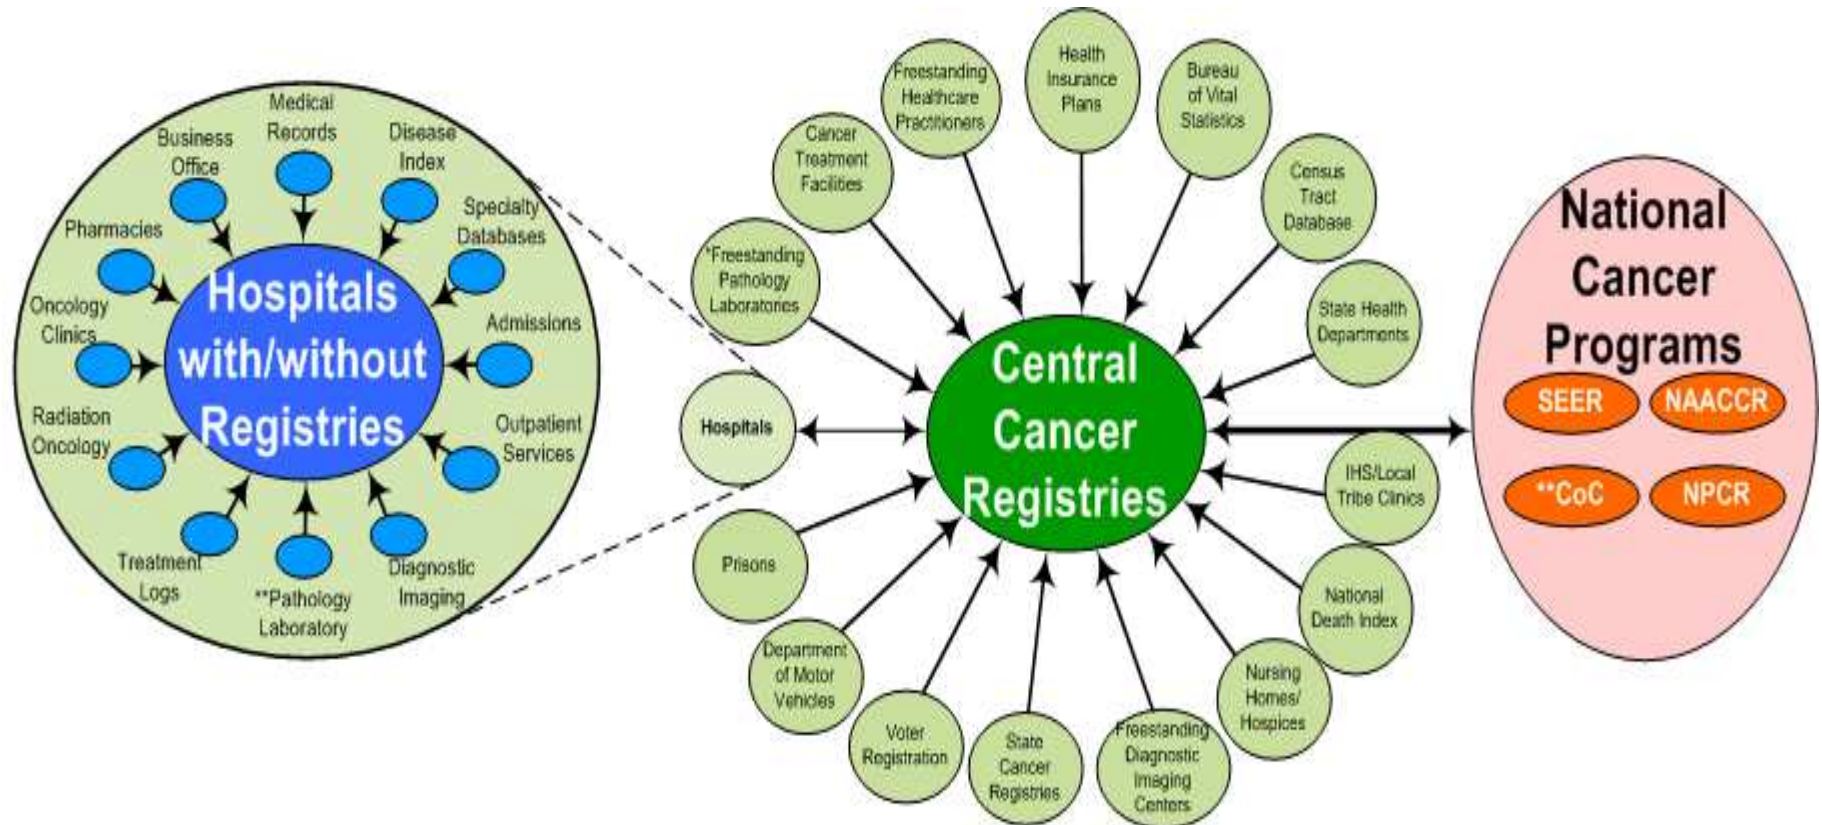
Medical Records

Business Office

Disease Index

Specialty Databases

Pharmacies

Oncology Clinics

Admissions

Hospitals with/without Registries

Radiation Oncology

Outpatient Services

Treatment Logs

**Pathology Laboratory

Diagnostic Imaging

Freestanding Healthcare Practitioners

Health Insurance Plans

Bureau of Vital Statistics

Cancer Treatment Facilities

Census Tract Database

*Freestanding Pathology Laboratories

State Health Departments

Hospitals

Central Cancer Registries

IHS/Local Tribe Clinics

Prisons

National Death Index

Department of Motor Vehicles

Nursing Homes/ Hospices

Voter Registration

State Cancer Registries

Freestanding Diagnostic Imaging Centers

National Cancer Programs

SEER

NAACCR

**CoC

NPCR